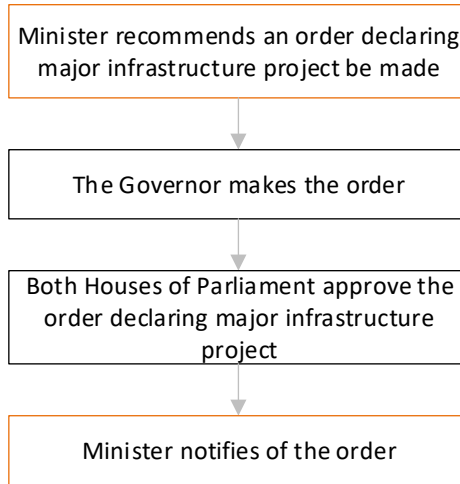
Minister recommends an order declaring major infrastructure project be made

The Governor makes the order

Both Houses of Parliament approve the order declaring major infrastructure project

Minister notifies of the order